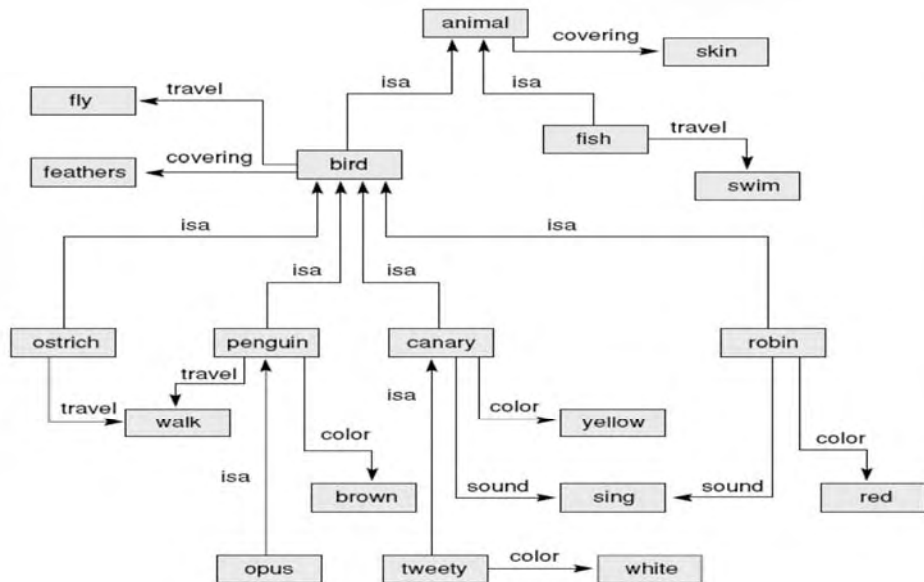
animal
covering
skin
isa
isa
fly
travel
fish
travel
feathers
covering
bird
swim
isa
isa
isa
isa
ostrich
penguin
canary
robin
travel
isa
travel
walk
color
yellow
color
color
isa
brown
sound
sing
sound
red
opus
tweety
color
white